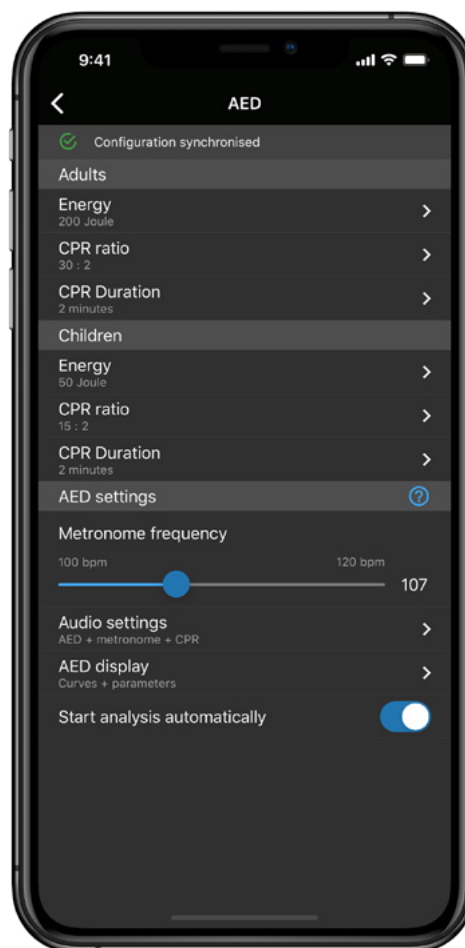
9:41

AED

Configuration synchronised

Adults

Energy
200 Joule

CPR ratio
30 : 2

CPR Duration
2 minutes

Children

Energy
50 Joule

CPR ratio
15 : 2

CPR Duration
2 minutes

AED settings

Metronome frequency

100 bpm

120 bpm

107

Audio settings
AED + metronome + CPR

AED display
Curves + parameters

Start analysis automatically